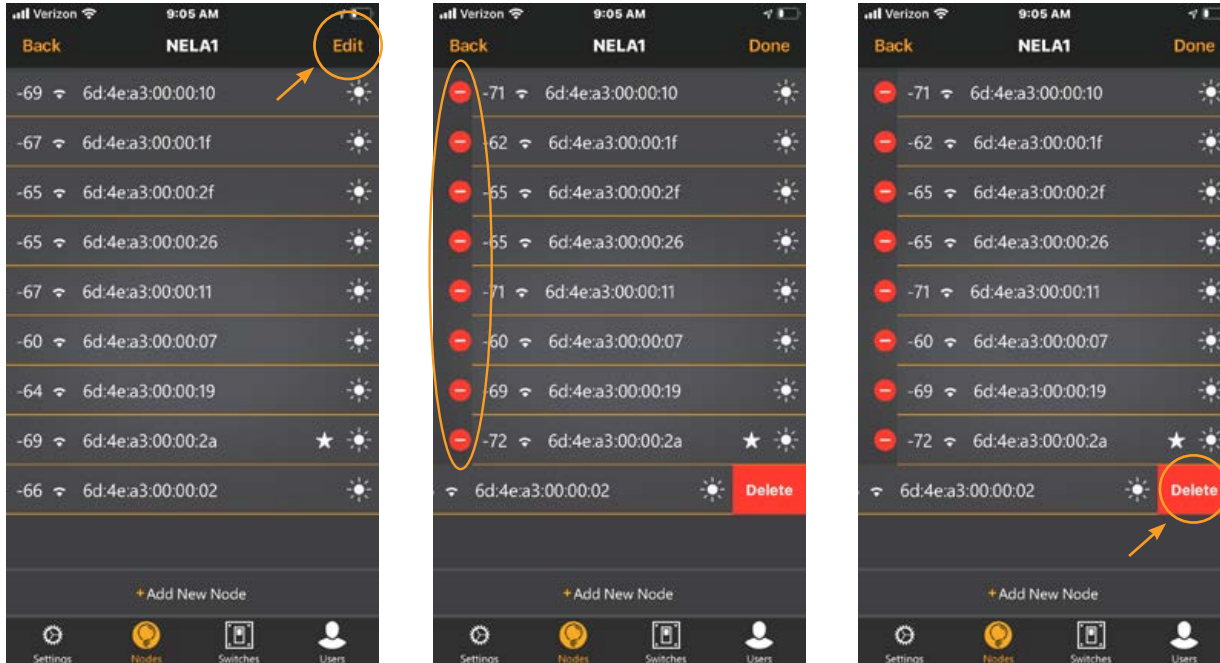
Verizon 9:05 AM
Back NELA1 Edit
-69 6d:4e:a3:00:00:10
-67 6d:4e:a3:00:00:1f
-65 6d:4e:a3:00:00:2f
-65 6d:4e:a3:00:00:26
-67 6d:4e:a3:00:00:11
-60 6d:4e:a3:00:00:07
-64 6d:4e:a3:00:00:19
-69 6d:4e:a3:00:00:2a
-66 6d:4e:a3:00:00:02
+Add New Node
Settings Nodes Switches Users

Verizon 9:05 AM
Back NELA1 Done
-71 6d:4e:a3:00:00:10
-62 6d:4e:a3:00:00:1f
-65 6d:4e:a3:00:00:2f
-65 6d:4e:a3:00:00:26
-71 6d:4e:a3:00:00:11
-60 6d:4e:a3:00:00:07
-69 6d:4e:a3:00:00:19
-72 6d:4e:a3:00:00:2a
6d:4e:a3:00:00:02 Delete
+Add New Node
Settings Nodes Switches Users

Verizon 9:05 AM
Back NELA1 Done
-71 6d:4e:a3:00:00:10
-62 6d:4e:a3:00:00:1f
-65 6d:4e:a3:00:00:2f
-65 6d:4e:a3:00:00:26
-71 6d:4e:a3:00:00:11
-60 6d:4e:a3:00:00:07
-69 6d:4e:a3:00:00:19
-72 6d:4e:a3:00:00:2a
6d:4e:a3:00:00:02 Delete
+Add New Node
Settings Nodes Switches Users